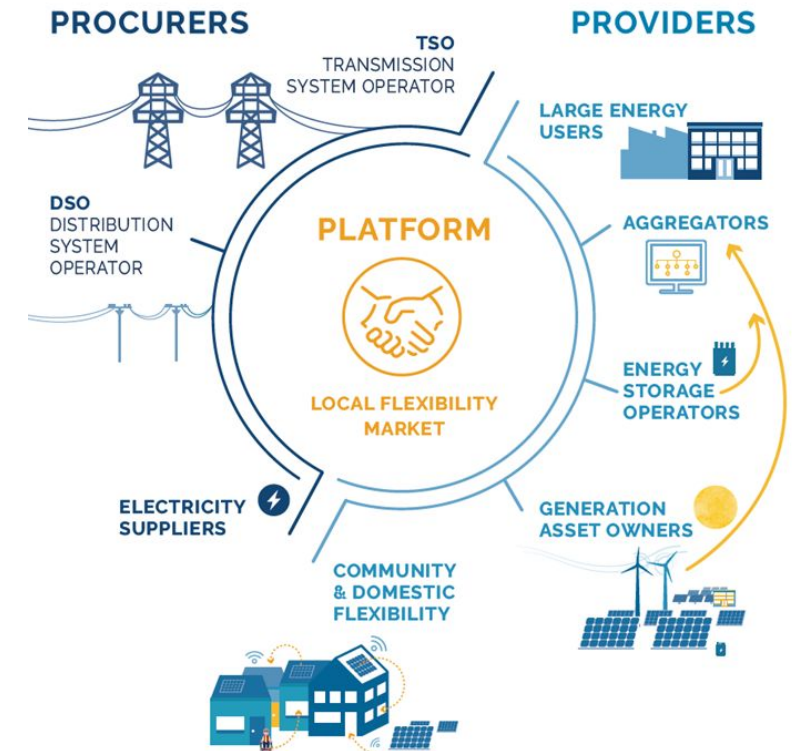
PROCURERS

PROVIDERS

TSO
TRANSMISSION SYSTEM OPERATOR

DSO
DISTRIBUTION SYSTEM OPERATOR

ELECTRICITY SUPPLIERS

PLATFORM

LOCAL FLEXIBILITY MARKET

LARGE ENERGY USERS

AGGREGATORS

ENERGY STORAGE OPERATORS

GENERATION ASSET OWNERS

COMMUNITY & DOMESTIC FLEXIBILITY